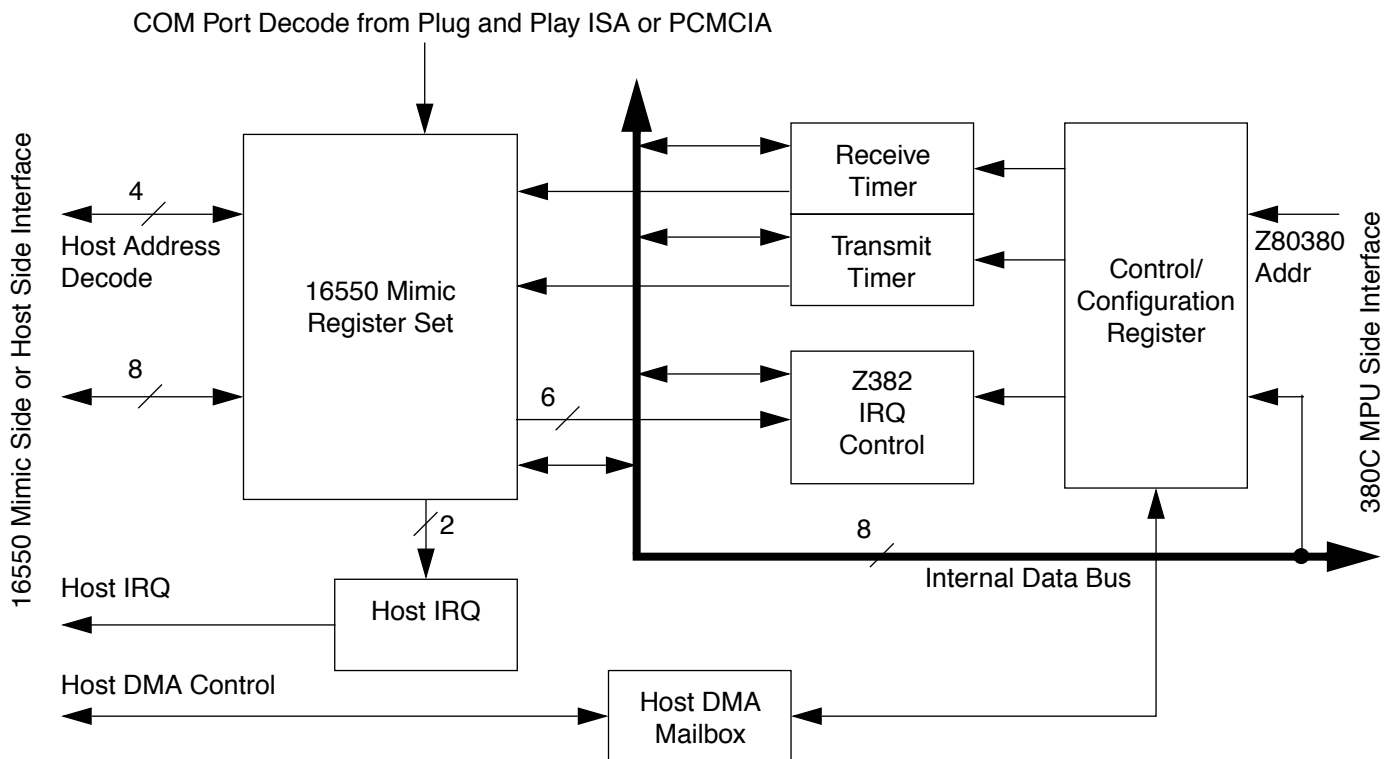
COM Port Decode from Plug and Play ISA or PCMCIA

16550 Mimic Side or Host Side Interface

4

Host Address Decode

8

16550 Mimic Register Set

6

2

Receive Timer

Transmit Timer

Z382 IRQ Control

Control/ Configuration Register

Z80380 Addr

380C MPU Side Interface

8

Internal Data Bus

Host IRQ

Host IRQ

Host DMA Control

Host DMA Mailbox